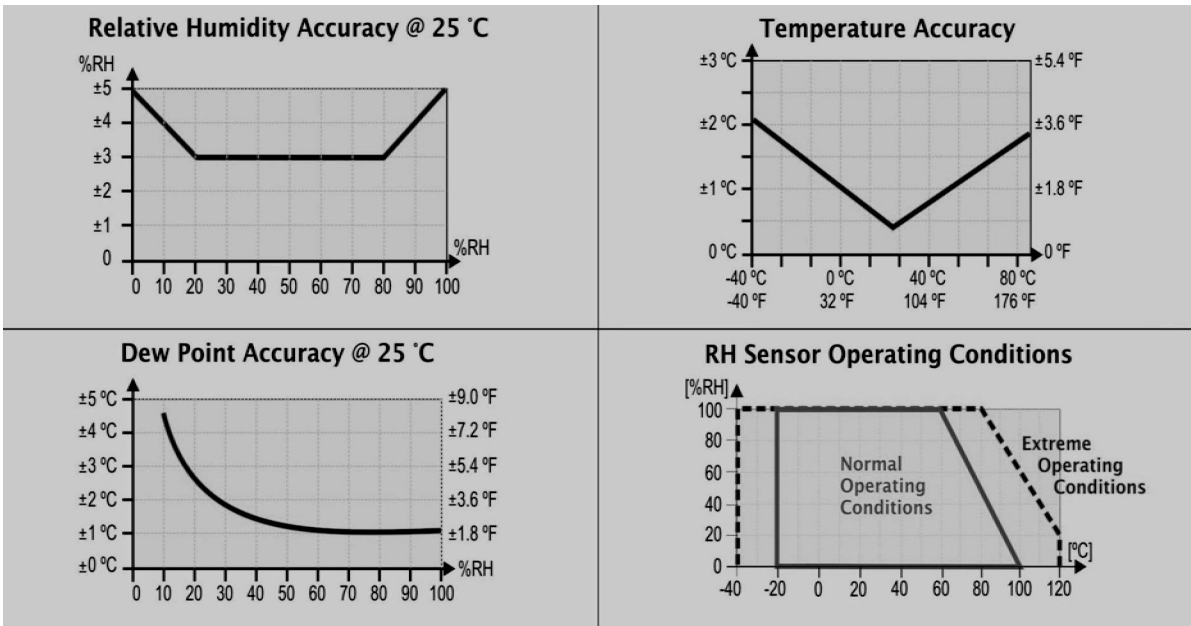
Relative Humidity Accuracy @ 25 ˚C

%RH
±5
±4
±3
±2
±1
0
%RH
0 10 20 30 40 50 60 70 80 90 100

Temperature Accuracy

±3 ºC
±2 ºC
±1 ºC
0 ºC
±5.4 ºF
±3.6 ºF
±1.8 ºF
0 ºF
-40 ºC -40 ºF
0 ºC 32 ºF
40 ºC 104 ºF
80 ºC 176 ºF

Dew Point Accuracy @ 25 ˚C

±5 ºC
±4 ºC
±3 ºC
±2 ºC
±1 ºC
±0 ºC
±9.0 ºF
±7.2 ºF
±5.4 ºF
±3.6 ºF
±1.8 ºF
%RH
0 10 20 30 40 50 60 70 80 90 100

RH Sensor Operating Conditions

[%RH]
100
80
60
40
20
0
Normal Operating Conditions
Extreme Operating Conditions
[ºC]
-40 -20 0 20 40 60 80 100 120